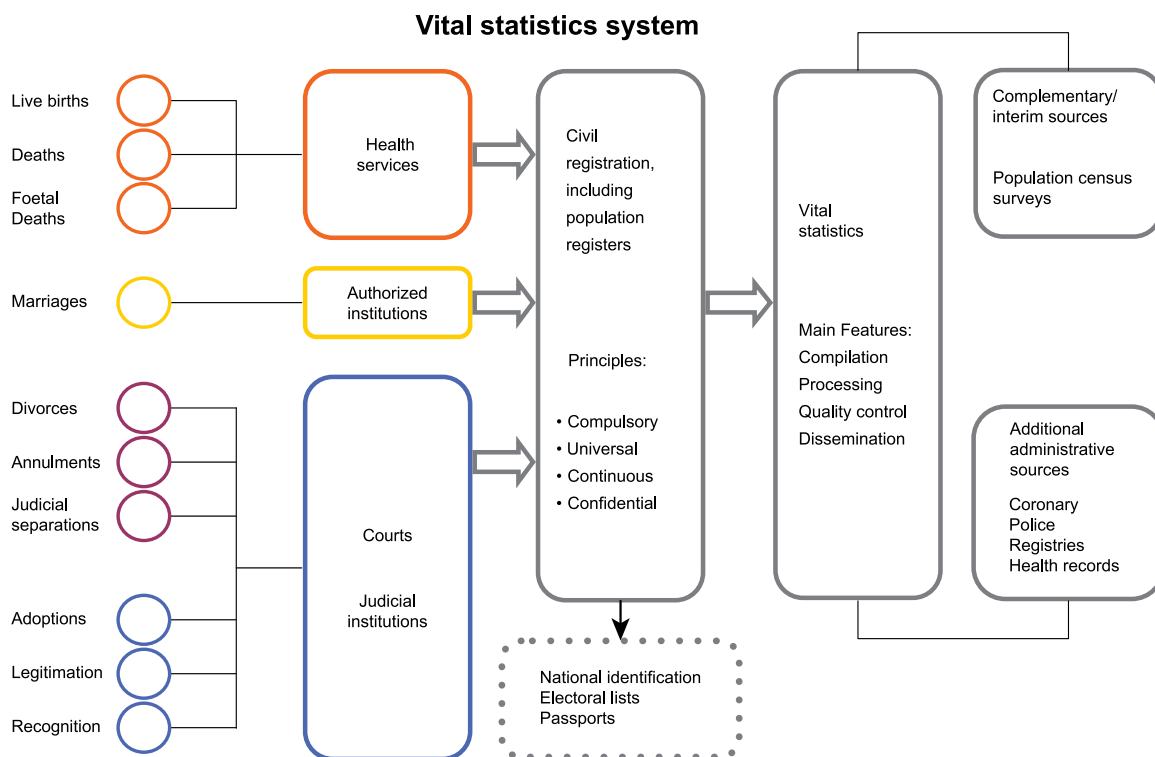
Vital statistics system

Live births
Deaths
Foetal Deaths

Marriages

Divorces
Annulments
Judicial separations

Adoptions
Legitimation
Recognition

Health services

Authorized institutions

Courts

Judicial institutions

Civil registration, including population registers

Principles:

• Compulsory
• Universal
• Continuous
• Confidential

National identification
Electoral lists
Passports

Vital statistics

Main Features:
Compilation
Processing
Quality control
Dissemination

Complementary/ interim sources

Population census surveys

Additional administrative sources

Coronary
Police
Registries
Health records